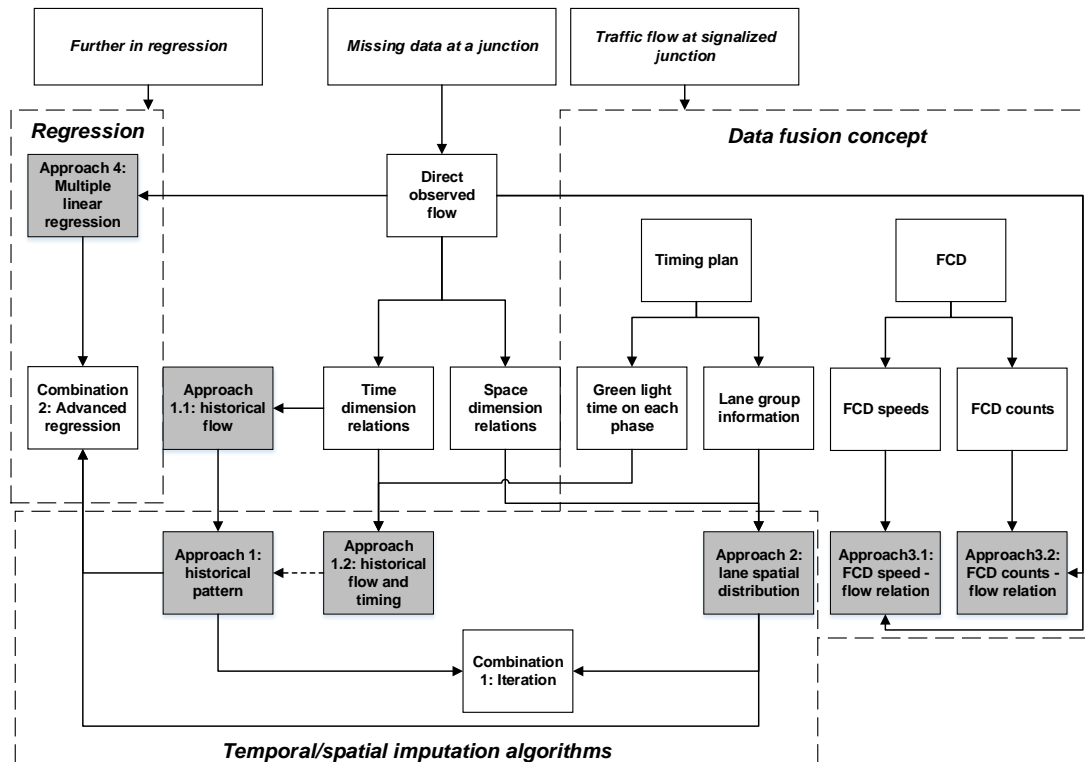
Further in regression

Missing data at a junction

Traffic flow at signalized junction

Regression

Data fusion concept

Approach 4: Multiple linear regression

Direct observed flow

Timing plan

FCD

Combination 2: Advanced regression

Approach 1.1: historical flow

Time dimension relations

Space dimension relations

Green light time on each phase

Lane group information

FCD speeds

FCD counts

Approach 1: historical pattern

Approach 1.2: historical flow and timing

Approach 2: lane spatial distribution

Approach3.1: FCD speed - flow relation

Approach3.2: FCD counts - flow relation

Combination 1: Iteration

Temporal/spatial imputation algorithms